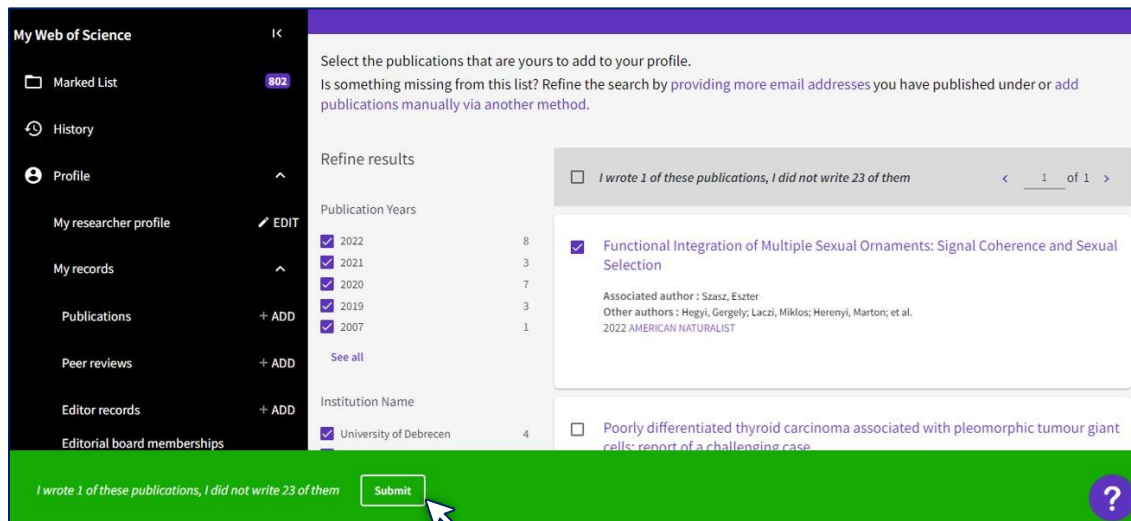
My Web of Science

Marked List 802

History

Profile

My researcher profile EDIT

My records

Publications + ADD

Peer reviews + ADD

Editor records + ADD

Editorial board memberships

Select the publications that are yours to add to your profile.
Is something missing from this list? Refine the search by providing more email addresses you have published under or add publications manually via another method.

Refine results

Publication Years

2022 8
2021 3
2020 7
2019 3
2007 1

See all

Institution Name

University of Debrecen 4

I wrote 1 of these publications, I did not write 23 of them

< 1 of 1 >

Functional Integration of Multiple Sexual Ornaments: Signal Coherence and Sexual Selection

Associated author : Szasz, Eszter
Other authors : Hegyi, Gergely; Laczi, Miklos; Herenyi, Marton; et al.
2022 AMERICAN NATURALIST

Poorly differentiated thyroid carcinoma associated with pleomorphic tumour giant cells: report of a challenging case

I wrote 1 of these publications, I did not write 23 of them

Submit

?